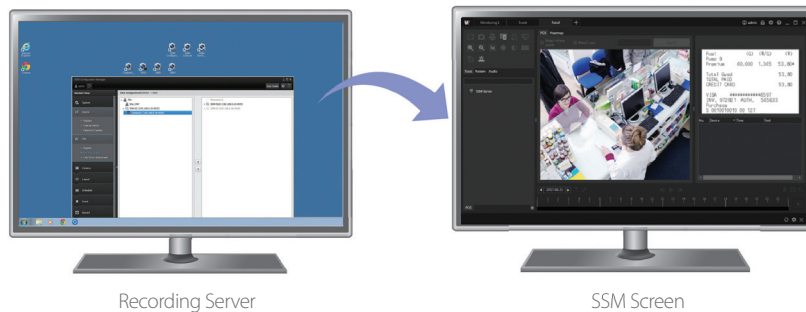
Monitoring 2
Event
Search
admin
POS
Pagemap
Event
Viewer
Audio
SSM Server
Fuel (G) (R/G) (R)
Pump 8
Premium 40.000 1.365 53.80
Total Good 53.80
TOTAL PAID
CREDIT CARD 53.80
VISA ************6037
INV. 072801 AUTH. 565603
Purchase
3 0878310010 00 127
No.
Device
Time
Text
POS

Recording Server

SSM Screen